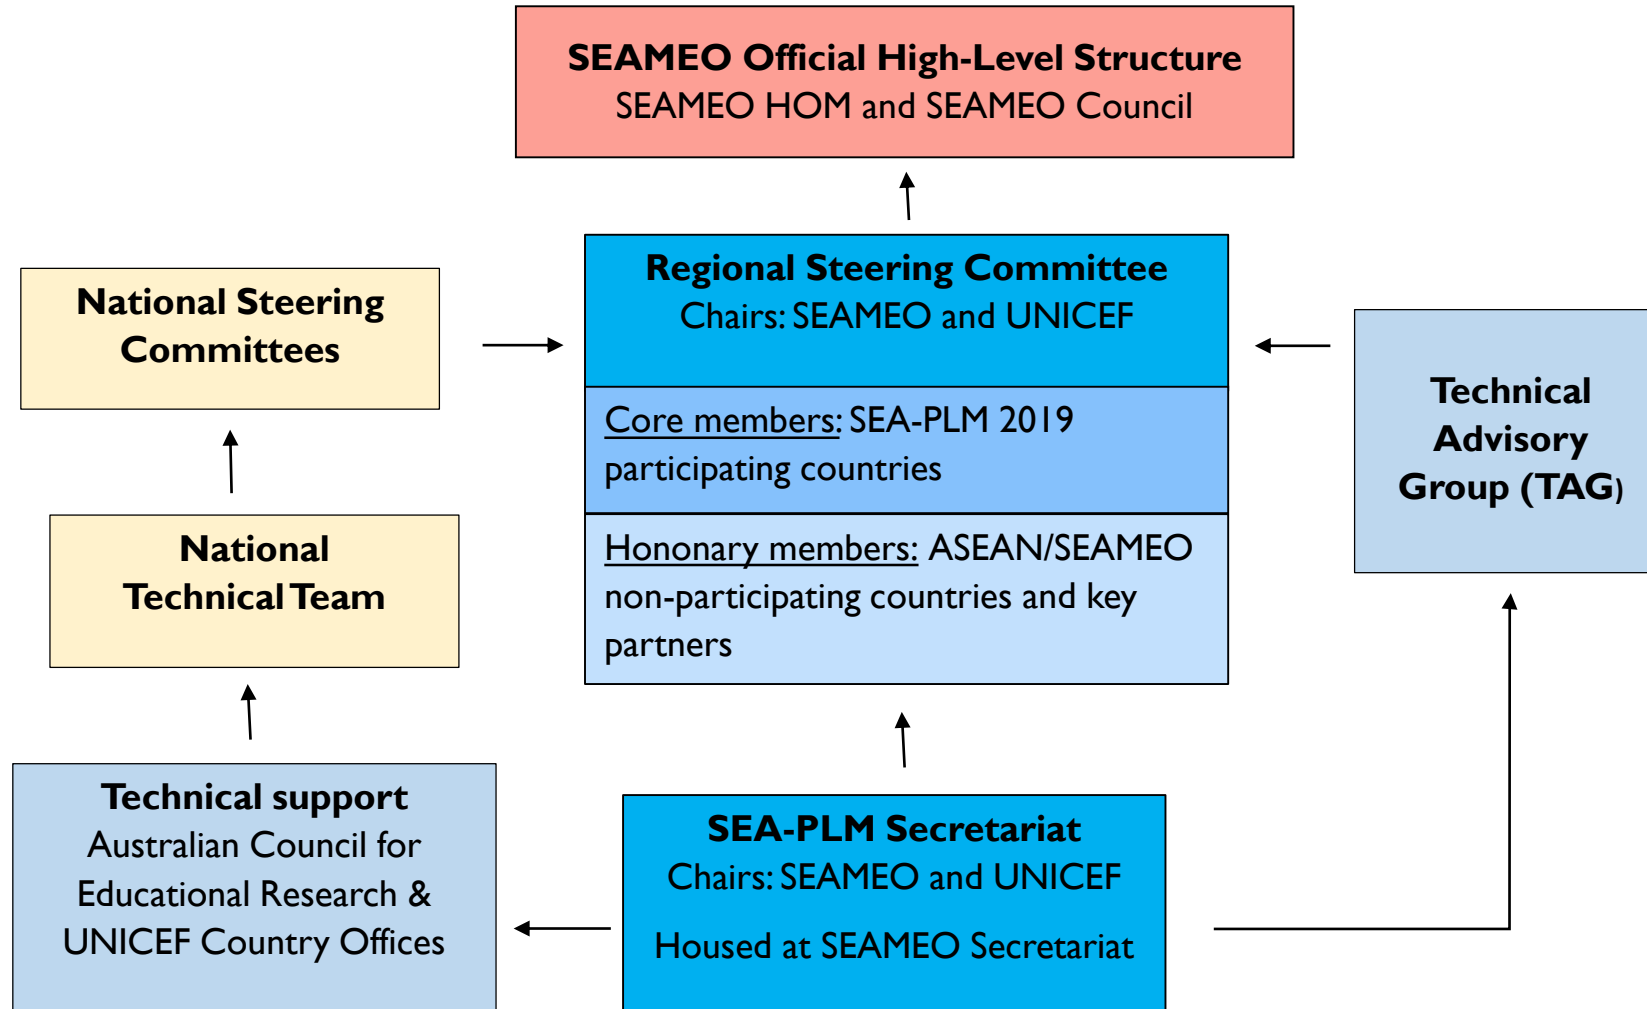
SEAMEO Official High-Level Structure
SEAMEO HOM and SEAMEO Council

National Steering Committees

Regional Steering Committee
Chairs: SEAMEO and UNICEF

Core members: SEA-PLM 2019 participating countries

Hononary members: ASEAN/SEAMEO non-participating countries and key partners

Technical Advisory Group (TAG)

National Technical Team

Technical support
Australian Council for Educational Research & UNICEF Country Offices

SEA-PLM Secretariat
Chairs: SEAMEO and UNICEF

Housed at SEAMEO Secretariat